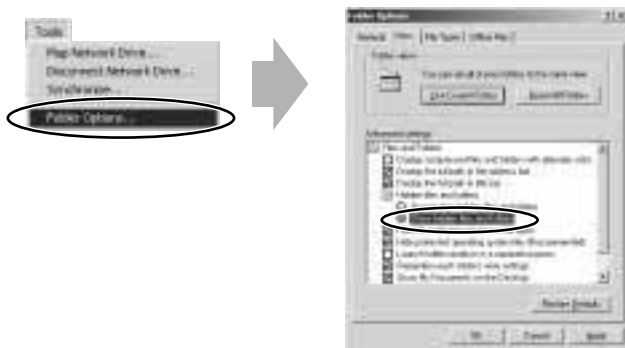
Tools

Map Network Drive...

Disconnect Network Drive...

Synchronize...

Folder Options...

Folder Options

General | View | File Types | Offline Files

Folder views

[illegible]

Like Current Folder

Reset All Folders

Advanced settings:

Files and Folders

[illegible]

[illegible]

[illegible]

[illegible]

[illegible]

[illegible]

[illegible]

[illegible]

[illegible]

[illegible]

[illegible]

Restore Defaults

OK

Cancel

Apply